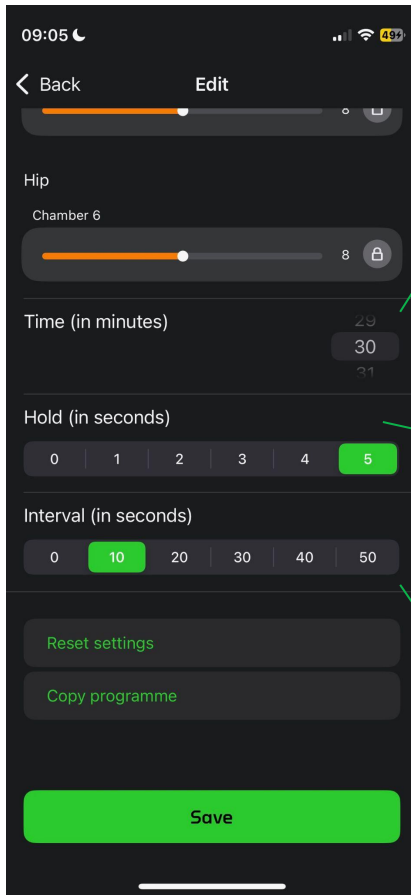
09:05

49

Back Edit

8

Hip

Chamber 6

8

Time (in minutes)

29
30
31

Hold (in seconds)

| 0 | 1 | 2 | 3 | 4 | 5 |
|---|---|---|---|---|---|

Interval (in seconds)

| 0 | 10 | 20 | 30 | 40 | 50 |
|---|---|---|---|---|---|

Reset settings

Copy programme

Save